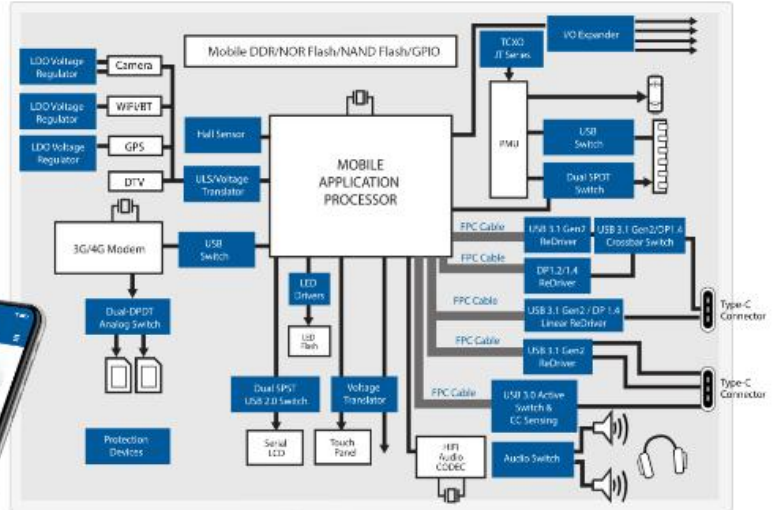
Mobile DDR/NOR Flash/NAND Flash/GPIO

LDO Voltage Regulator

Camera

LDO Voltage Regulator

WiFi/BT

LDO Voltage Regulator

GPS

DTV

Hall Sensor

ULS/Voltage Translator

MOBILE APPLICATION PROCESSOR

TCXO JT Series

I/O Expander

PMU

USB Switch

Dual SPDT Switch

3G/4G Modem

USB Switch

Dual-DPDT Analog Switch

LED Drivers

LED Flash

FPC Cable

USB 3.1 Gen2 ReDriver

USB 3.1 Gen2/DP1.4 Crossbar Switch

FPC Cable

DP1.2/1.4 ReDriver

FPC Cable

USB 3.1 Gen2 / DP 1.4 Linear ReDriver

Type-C Connector

FPC Cable

USB 3.1 Gen2 ReDriver

FPC Cable

USB 3.0 Active Switch & CC Sensing

Type-C Connector

Dual SPST USB 2.0 Switch

Voltage Translator

Protection Devices

Serial LCD

Touch Panel

HiFi Audio CODEC

Audio Switch